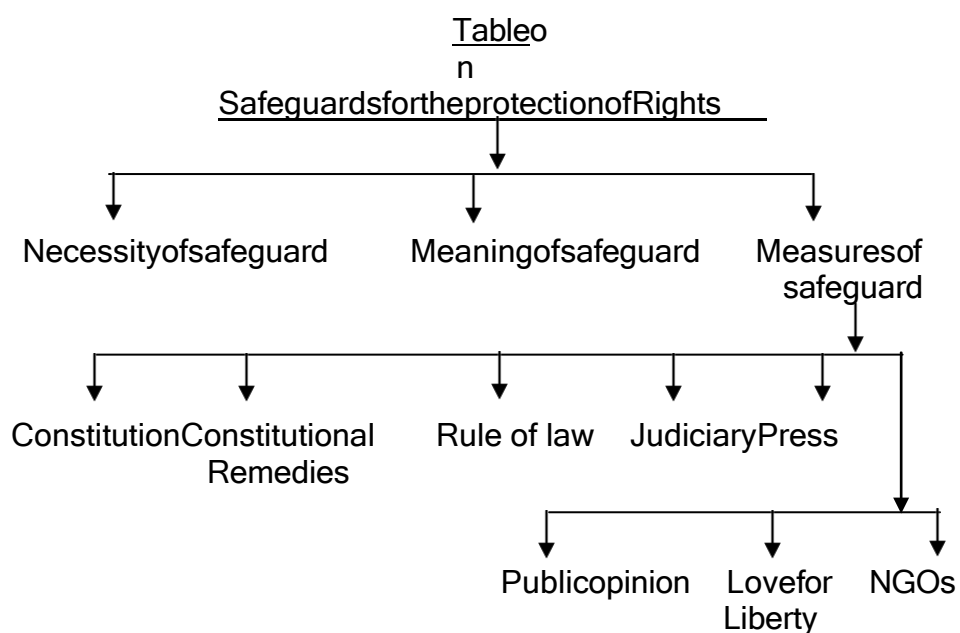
Tableo
n
SafeguardsfortheprotectionofRights

Necessityofsafeguard

Meaningofsafeguard

Measuresof safeguard

ConstitutionConstitutional Remedies

Rule of law

JudiciaryPress

Publicopinion

Lovefor Liberty

NGOs